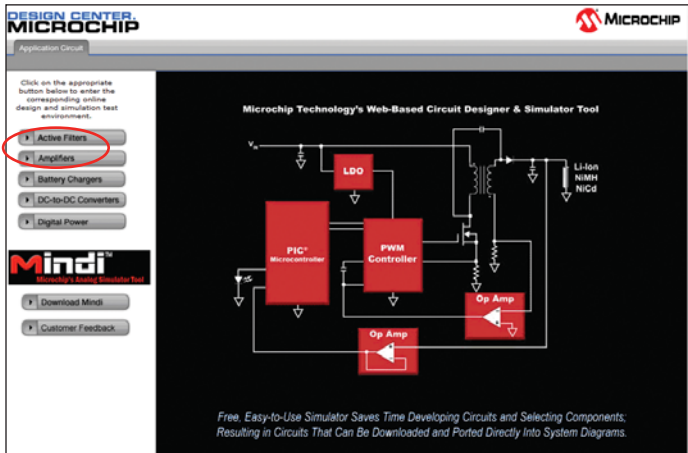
DESIGN CENTER
MICROCHIP

MICROCHIP

Application Circuit

Click on the appropriate button below to enter the corresponding online design and simulation test environment.

Active Filters

Amplifiers

Battery Chargers

DC-to-DC Converters

Digital Power

Mindi™
Microchip's Analog Simulator Tool

Download Mindi

Customer Feedback

Microchip Technology's Web-Based Circuit Designer & Simulator Tool

$V_{in}$

LDO

PIC® Microcontroller

PWM Controller

Op Amp

Op Amp

Li-Ion
NiMH
NiCd

Free, Easy-to-Use Simulator Saves Time Developing Circuits and Selecting Components; Resulting in Circuits That Can Be Downloaded and Ported Directly Into System Diagrams.